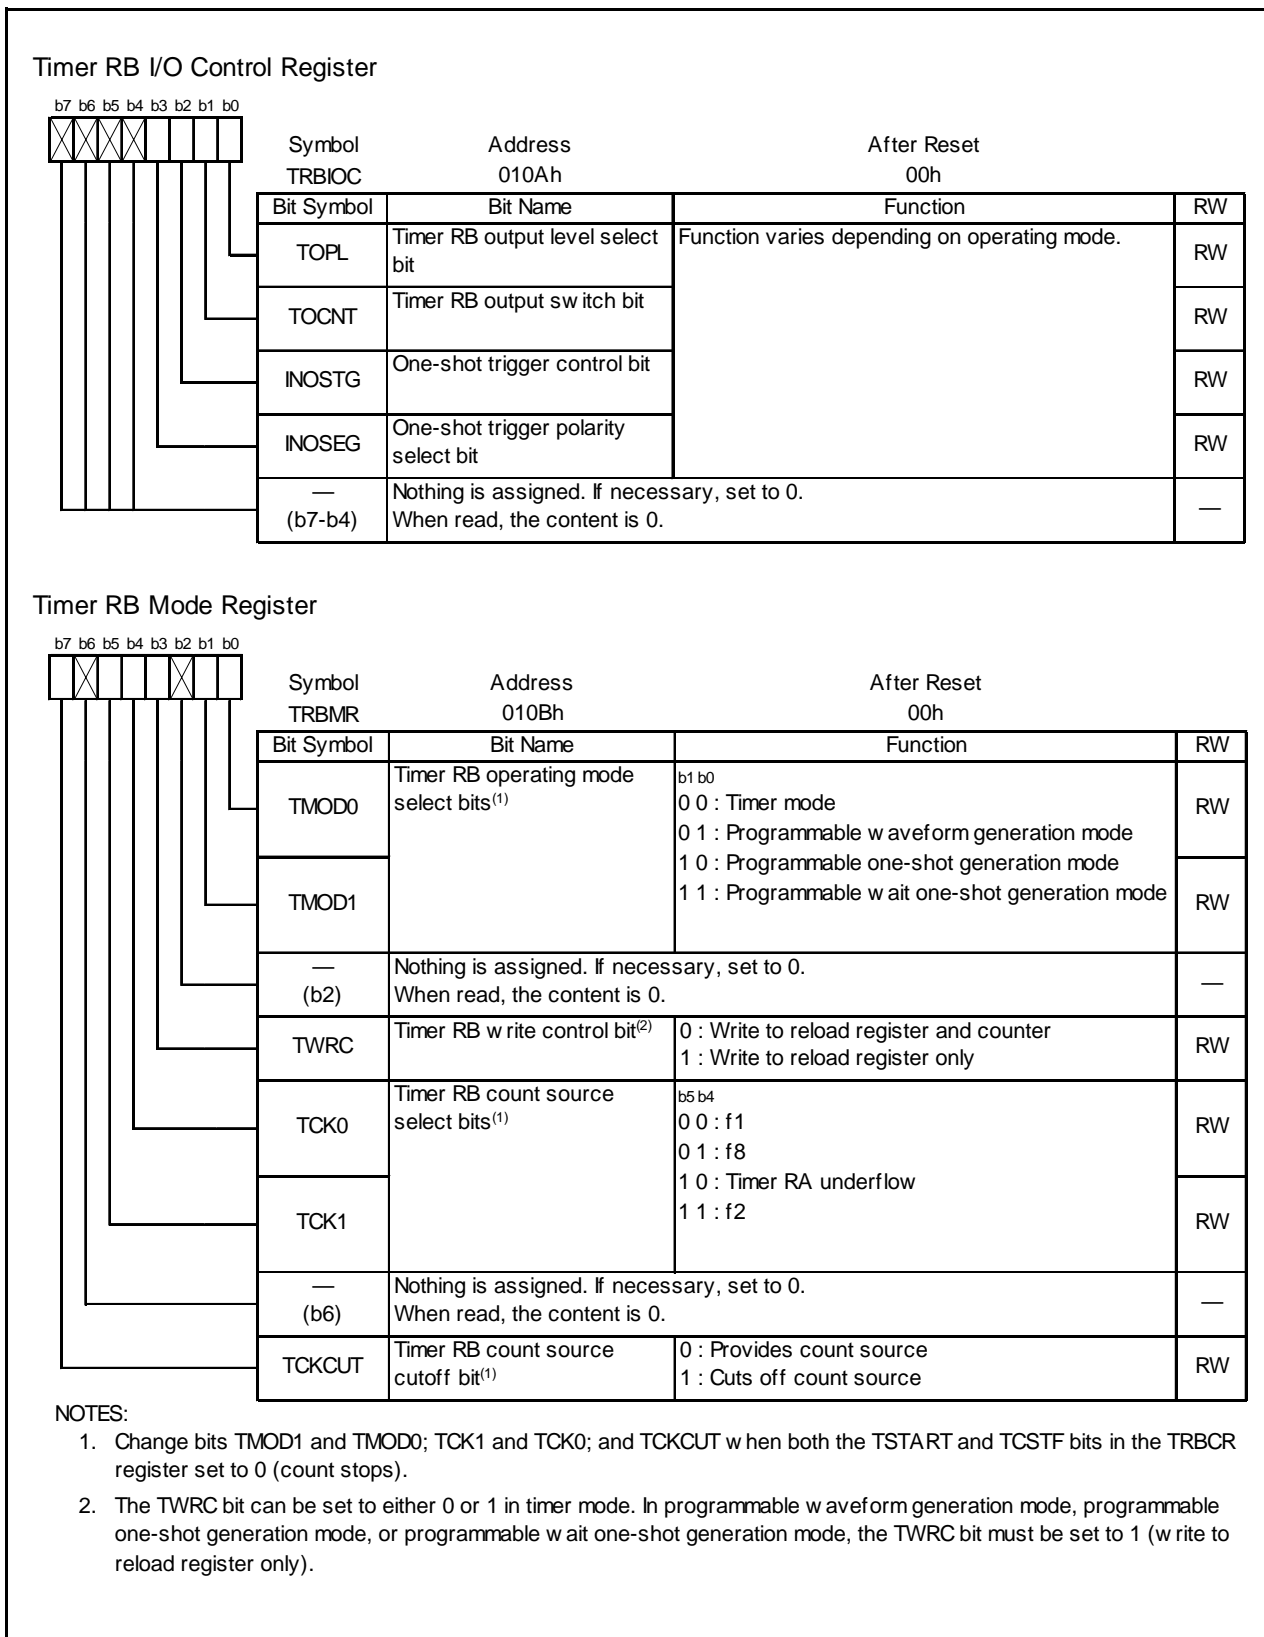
Timer RB I/O Control Register

b7 b6 b5 b4 b3 b2 b1 b0

Symbol TRBIOC
Address 010Ah
After Reset 00h

| Bit Symbol | Bit Name | Function | RW |
|---|---|---|---|
| TOPL | Timer RB output level select bit | Function varies depending on operating mode. | RW |
| TOCNT | Timer RB output sw itch bit | | RW |
| INOSTG | One-shot trigger control bit | | RW |
| INOSEG | One-shot trigger polarity select bit | | RW |
| — (b7-b4) | Nothing is assigned. If necessary, set to 0. When read, the content is 0. | | — |

Timer RB Mode Register

b7 b6 b5 b4 b3 b2 b1 b0

Symbol TRBMR
Address 010Bh
After Reset 00h

| Bit Symbol | Bit Name | Function | RW |
|---|---|---|---|
| TMOD0 | Timer RB operating mode select bits$^{(1)}$ | b1 b0<br>0 0 : Timer mode<br>0 1 : Programmable w aveform generation mode<br>1 0 : Programmable one-shot generation mode<br>1 1 : Programmable w ait one-shot generation mode | RW |
| TMOD1 | | | RW |
| — (b2) | Nothing is assigned. If necessary, set to 0. When read, the content is 0. | | — |
| TWRC | Timer RB w rite control bit$^{(2)}$ | 0 : Write to reload register and counter<br>1 : Write to reload register only | RW |
| TCK0 | Timer RB count source select bits$^{(1)}$ | b5 b4<br>0 0 : f1<br>0 1 : f8<br>1 0 : Timer RA underflow<br>1 1 : f2 | RW |
| TCK1 | | | RW |
| — (b6) | Nothing is assigned. If necessary, set to 0. When read, the content is 0. | | — |
| TCKCUT | Timer RB count source cutoff bit$^{(1)}$ | 0 : Provides count source<br>1 : Cuts off count source | RW |

NOTES:
1. Change bits TMOD1 and TMOD0; TCK1 and TCK0; and TCKCUT w hen both the TSTART and TCSTF bits in the TRBCR register set to 0 (count stops).
2. The TWRC bit can be set to either 0 or 1 in timer mode. In programmable w aveform generation mode, programmable one-shot generation mode, or programmable w ait one-shot generation mode, the TWRC bit must be set to 1 (w rite to reload register only).